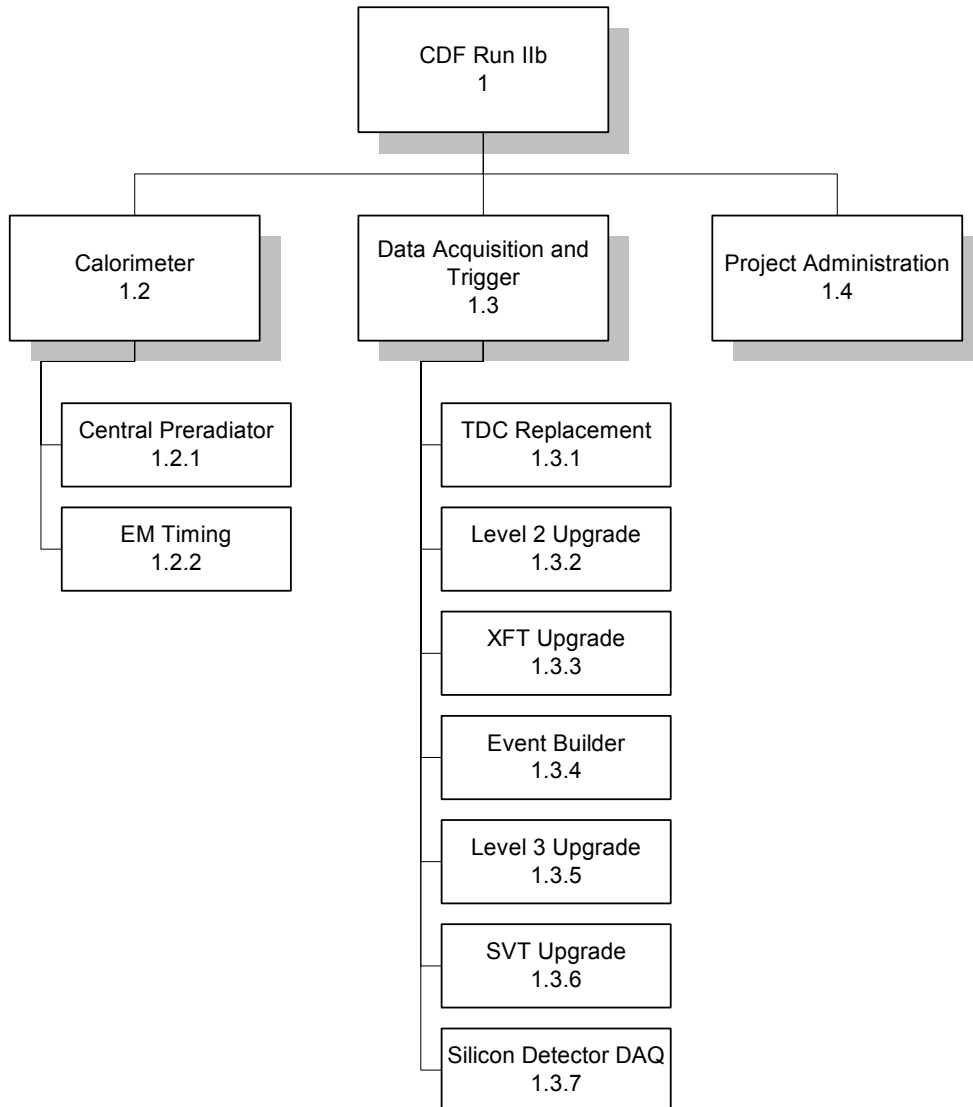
CDF Run IIb
1

Calorimeter
1.2

Data Acquisition and Trigger
1.3

Project Administration
1.4

Central Preradiator
1.2.1

EM Timing
1.2.2

TDC Replacement
1.3.1

Level 2 Upgrade
1.3.2

XFT Upgrade
1.3.3

Event Builder
1.3.4

Level 3 Upgrade
1.3.5

SVT Upgrade
1.3.6

Silicon Detector DAQ
1.3.7